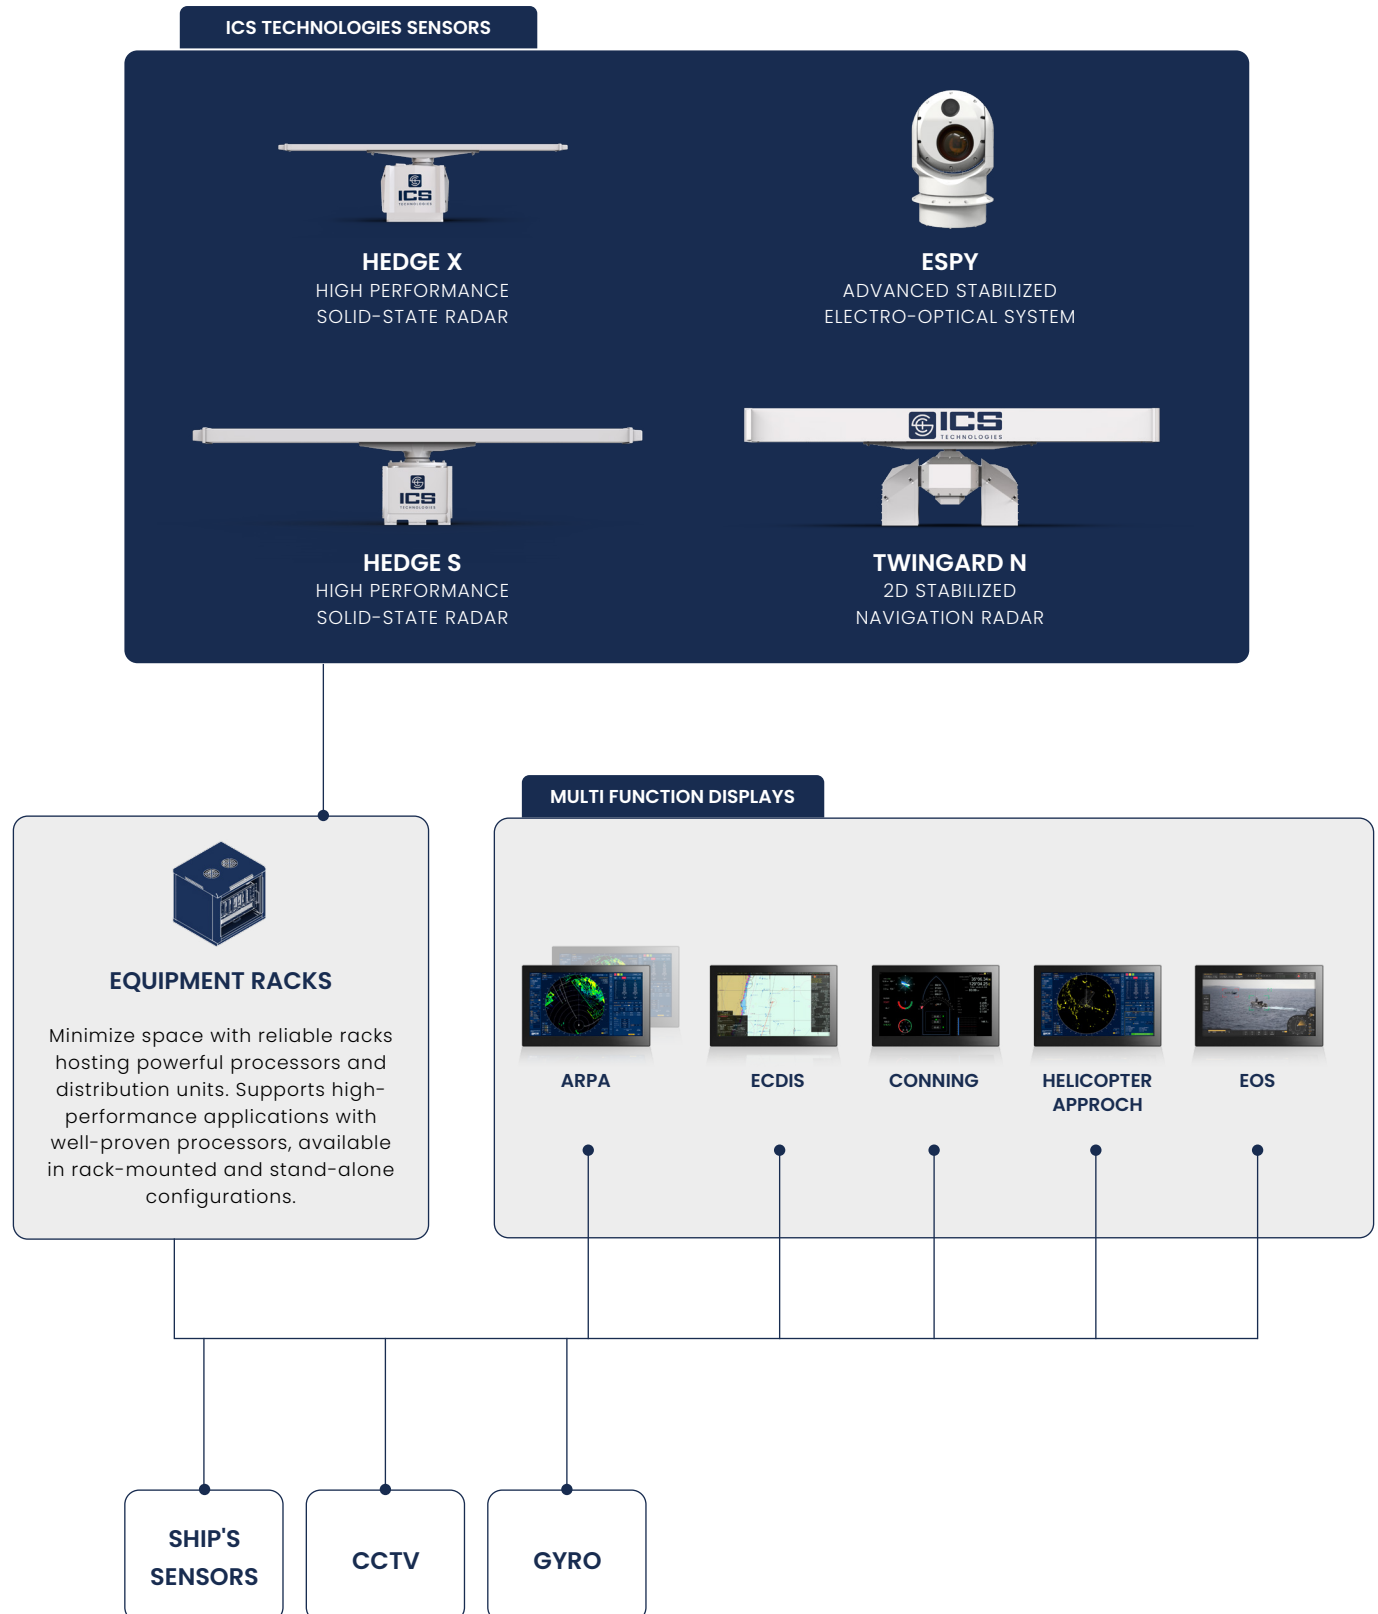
ICS TECHNOLOGIES SENSORS

ICS

HEDGE X
HIGH PERFORMANCE SOLID-STATE RADAR

ESPY
ADVANCED STABILIZED ELECTRO-OPTICAL SYSTEM

ICS

HEDGE S
HIGH PERFORMANCE SOLID-STATE RADAR

ICS TECHNOLOGIES

TWINGARD N
2D STABILIZED NAVIGATION RADAR

EQUIPMENT RACKS

Minimize space with reliable racks hosting powerful processors and distribution units. Supports high-performance applications with well-proven processors, available in rack-mounted and stand-alone configurations.

MULTI FUNCTION DISPLAYS

ARPA

ECDIS

CONNING

HELICOPTER APPROCH

EOS

SHIP'S SENSORS

CCTV

GYRO